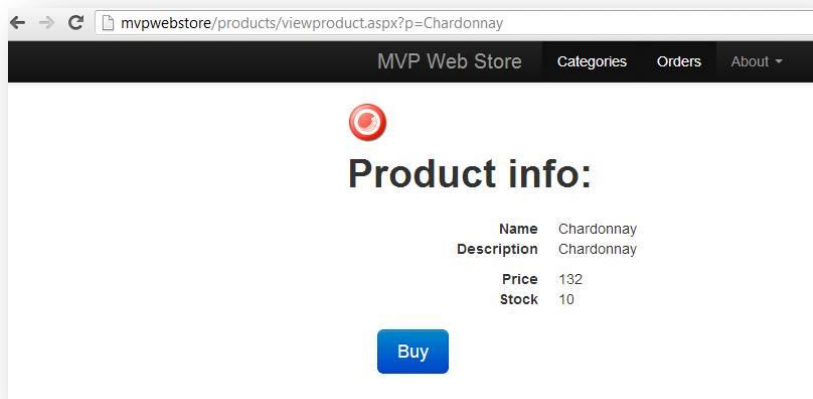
mvpwebstore/products/viewproduct.aspx?p=Chardonnay

MVP Web Store Categories Orders About

Product info:

| | |
|---|---|
| Name | Chardonnay |
| Description | Chardonnay |
| Price | 132 |
| Stock | 10 |

Buy